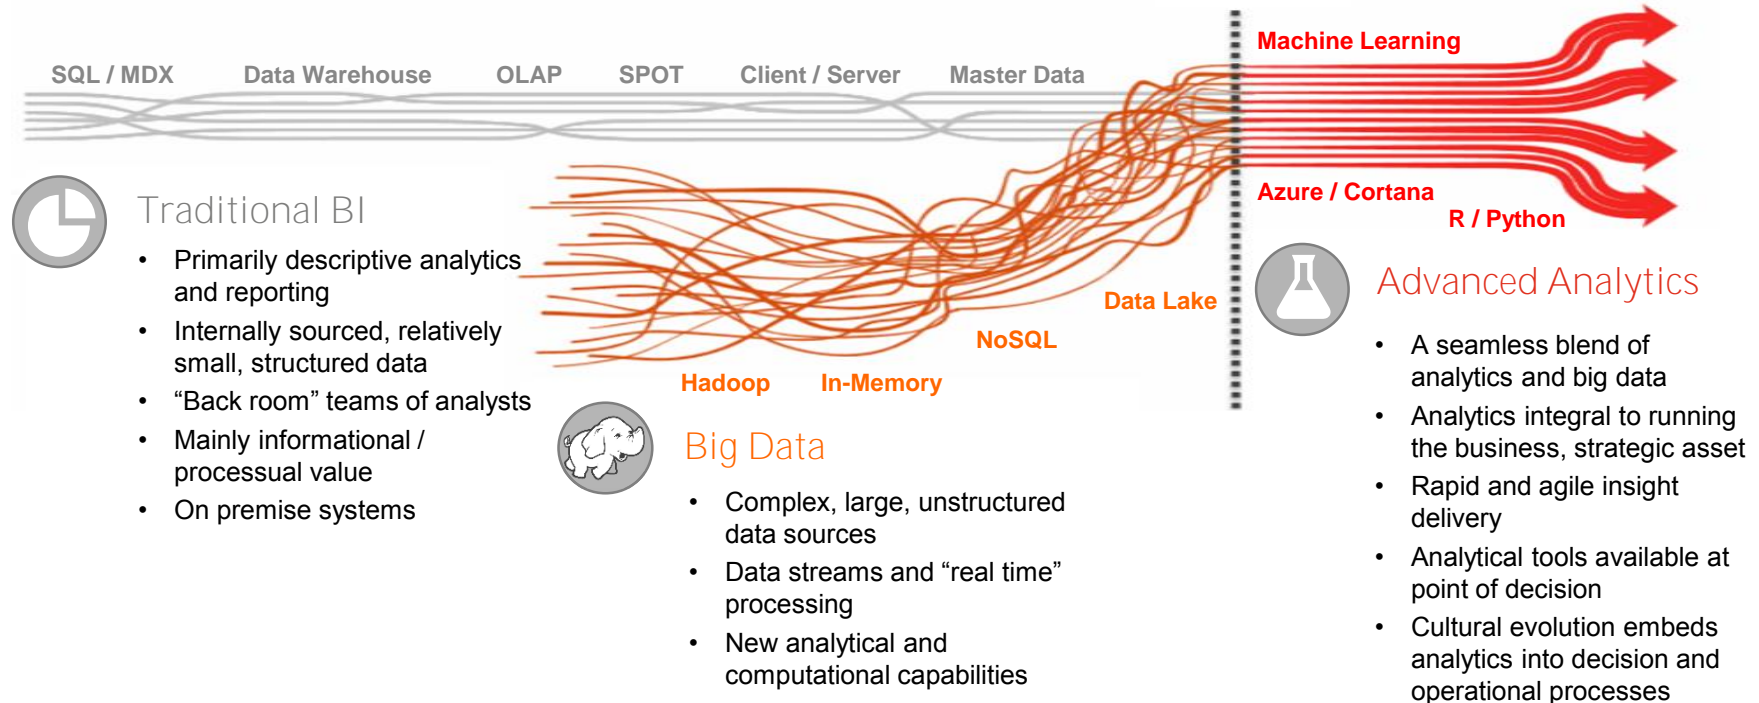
SQL / MDX Data Warehouse OLAP SPOT Client / Server Master Data

Machine Learning

Azure / Cortana

R / Python

Traditional BI

- Primarily descriptive analytics and reporting
- Internally sourced, relatively small, structured data
- “Back room” teams of analysts
- Mainly informational / processual value
- On premise systems

Data Lake

NoSQL

Hadoop In-Memory

Big Data

- Complex, large, unstructured data sources
- Data streams and “real time” processing
- New analytical and computational capabilities

Advanced Analytics

- A seamless blend of analytics and big data
- Analytics integral to running the business, strategic asset
- Rapid and agile insight delivery
- Analytical tools available at point of decision
- Cultural evolution embeds analytics into decision and operational processes